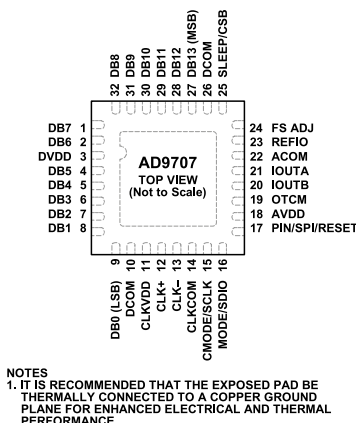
32 DB8
31 DB9
30 DB10
29 DB11
28 DB12
27 DB13 (MSB)
26 DCOM
25 SLEEP/CSB

DB7 1
DB6 2
DVDD 3
DB5 4
DB4 5
DB3 6
DB2 7
DB1 8

AD9707
TOP VIEW
(Not to Scale)

24 FS ADJ
23 REFIO
22 ACOM
21 IOUTA
20 IOUTB
19 OTCM
18 AVDD
17 PIN/SPI/RESET

9 DB0 (LSB)
10 DCOM
11 CLKVDD
12 CLK+
13 CLK–
14 CLKCOM
15 CMODE/SCLK
16 MODE/SDIO

NOTES
1. IT IS RECOMMENDED THAT THE EXPOSED PAD BE THERMALLY CONNECTED TO A COPPER GROUND PLANE FOR ENHANCED ELECTRICAL AND THERMAL PERFORMANCE.